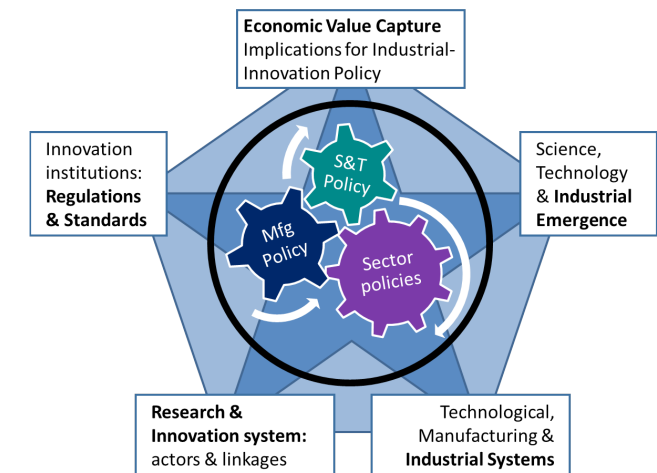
**Economic Value Capture**
Implications for Industrial-Innovation Policy

Innovation institutions: **Regulations & Standards**

Science, Technology & **Industrial Emergence**

S&T Policy

Mfg Policy

Sector policies

**Research & Innovation system:** actors & linkages

Technological, Manufacturing & **Industrial Systems**